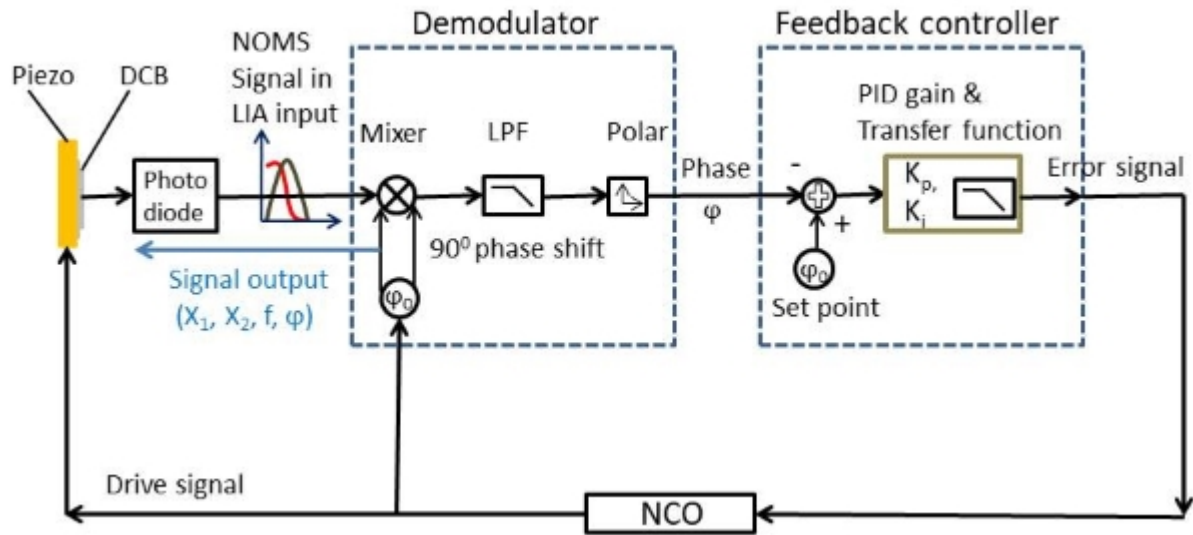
Demodulator

Feedback controller

Piezo

DCB

NOMS Signal in LIA input

Mixer

LPF

Polar

PID gain & Transfer function

Photo diode

Phase $\varphi$

-

+

$K_p$, $K_i$

Error signal

$90^0$ phase shift

Signal output ($X_1$, $X_2$, f, $\varphi$)

$\varphi_0$

$\varphi_0$

Set point

Drive signal

NCO